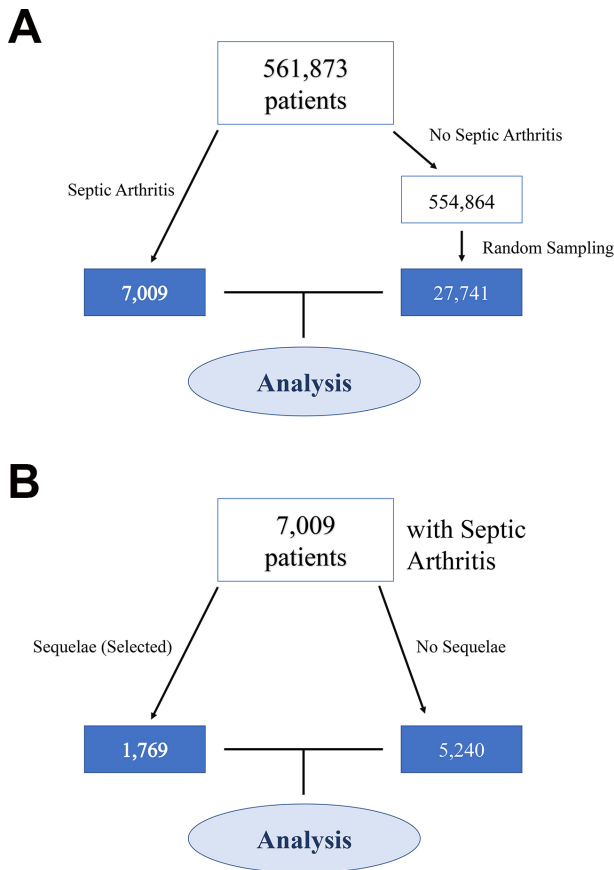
A

561,873 patients

No Septic Arthritis

Septic Arthritis

554,864

Random Sampling

7,009

27,741

Analysis

B

7,009 patients

with Septic Arthritis

Sequelae (Selected)

No Sequelae

1,769

5,240

Analysis